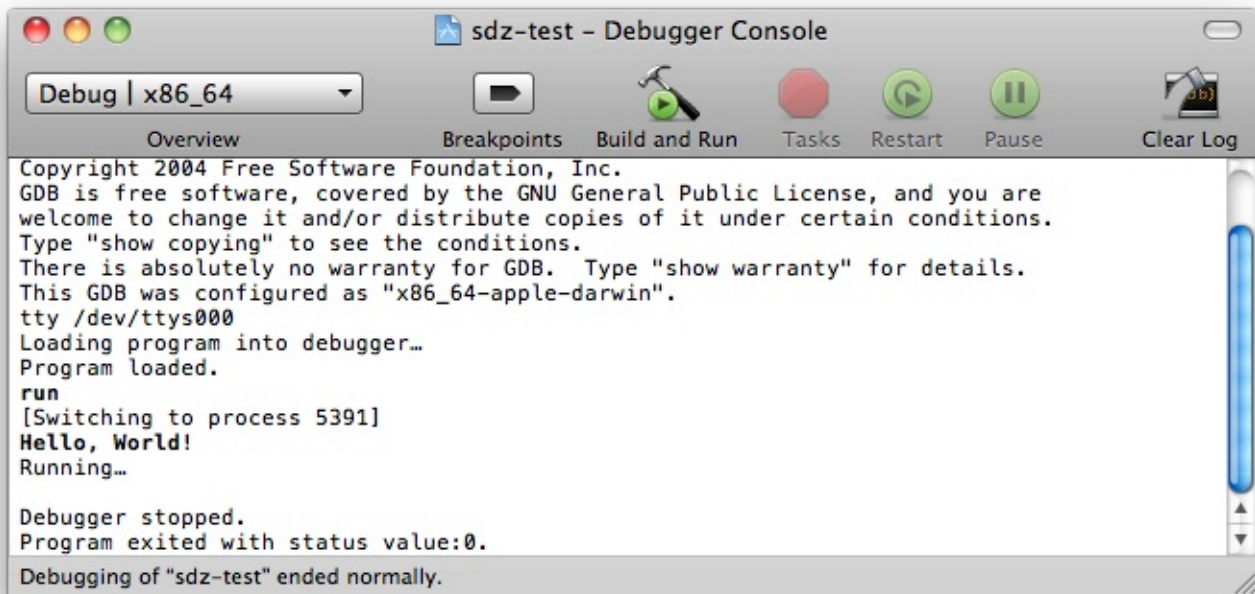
sdz-test – Debugger Console

Debug | x86_64

Overview

Breakpoints

Build and Run

Tasks

Restart

Pause

Clear Log

Copyright 2004 Free Software Foundation, Inc.
GDB is free software, covered by the GNU General Public License, and you are welcome to change it and/or distribute copies of it under certain conditions.
Type "show copying" to see the conditions.
There is absolutely no warranty for GDB. Type "show warranty" for details.
This GDB was configured as "x86_64-apple-darwin".
tty /dev/ttys000
Loading program into debugger…
Program loaded.
run
[Switching to process 5391]
Hello, World!
Running…

Debugger stopped.
Program exited with status value:0.

Debugging of "sdz-test" ended normally.